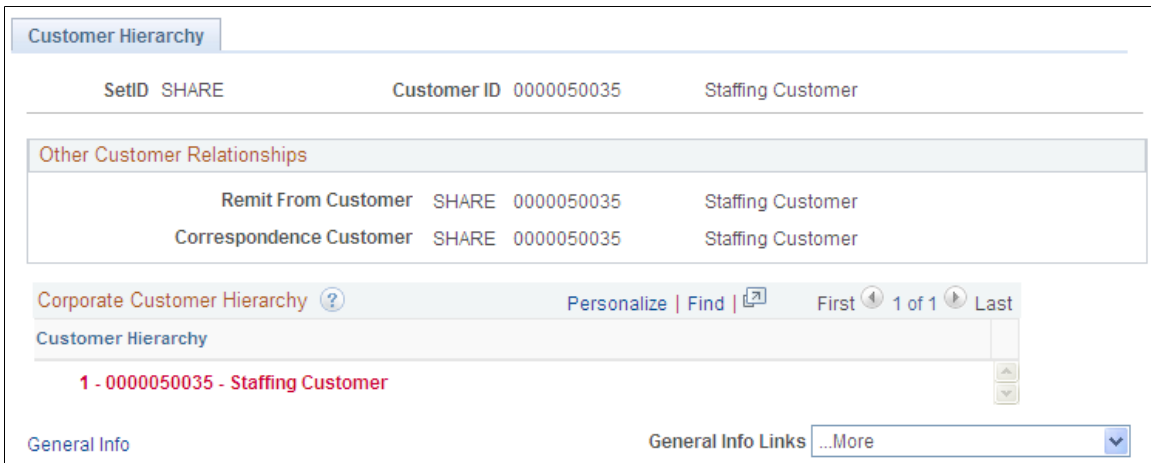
Customer Hierarchy

SetID SHARE Customer ID 0000050035 Staffing Customer

Other Customer Relationships

Remit From Customer SHARE 0000050035 Staffing Customer

Correspondence Customer SHARE 0000050035 Staffing Customer

Corporate Customer Hierarchy ? Personalize | Find | First 1 of 1 Last

Customer Hierarchy

1 - 0000050035 - Staffing Customer

General Info

General Info Links ...More